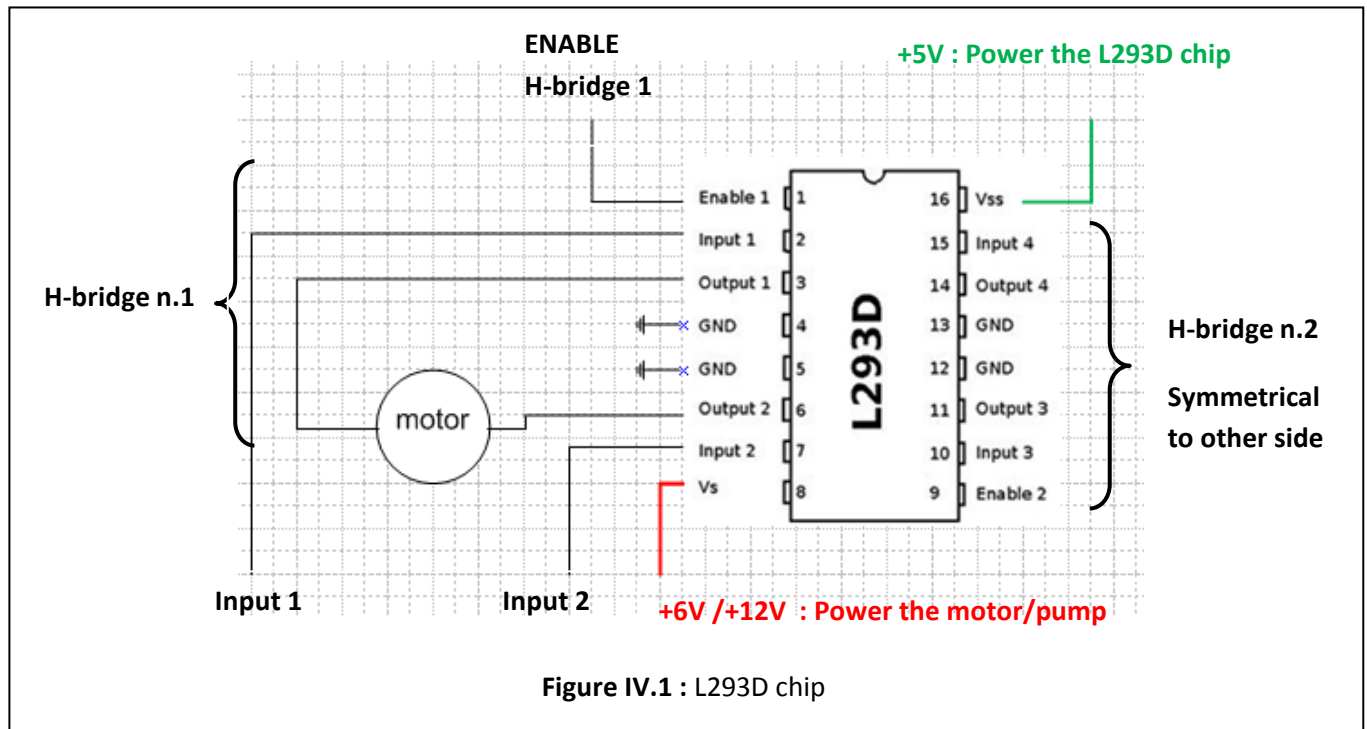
ENABLE
H-bridge 1

+5V : Power the L293D chip

H-bridge n.1

| | | | | |
|---|---|---|---|---|
| Enable 1 | 1 | | 16 | Vss |
| Input 1 | 2 | | 15 | Input 4 |
| Output 1 | 3 | | 14 | Output 4 |
| GND | 4 | | 13 | GND |
| GND | 5 | | 12 | GND |
| Output 2 | 6 | | 11 | Output 3 |
| Input 2 | 7 | | 10 | Input 3 |
| Vs | 8 | | 9 | Enable 2 |

L293D

motor

H-bridge n.2

Symmetrical to other side

Input 1

Input 2

+6V /+12V : Power the motor/pump

**Figure IV.1 :** L293D chip